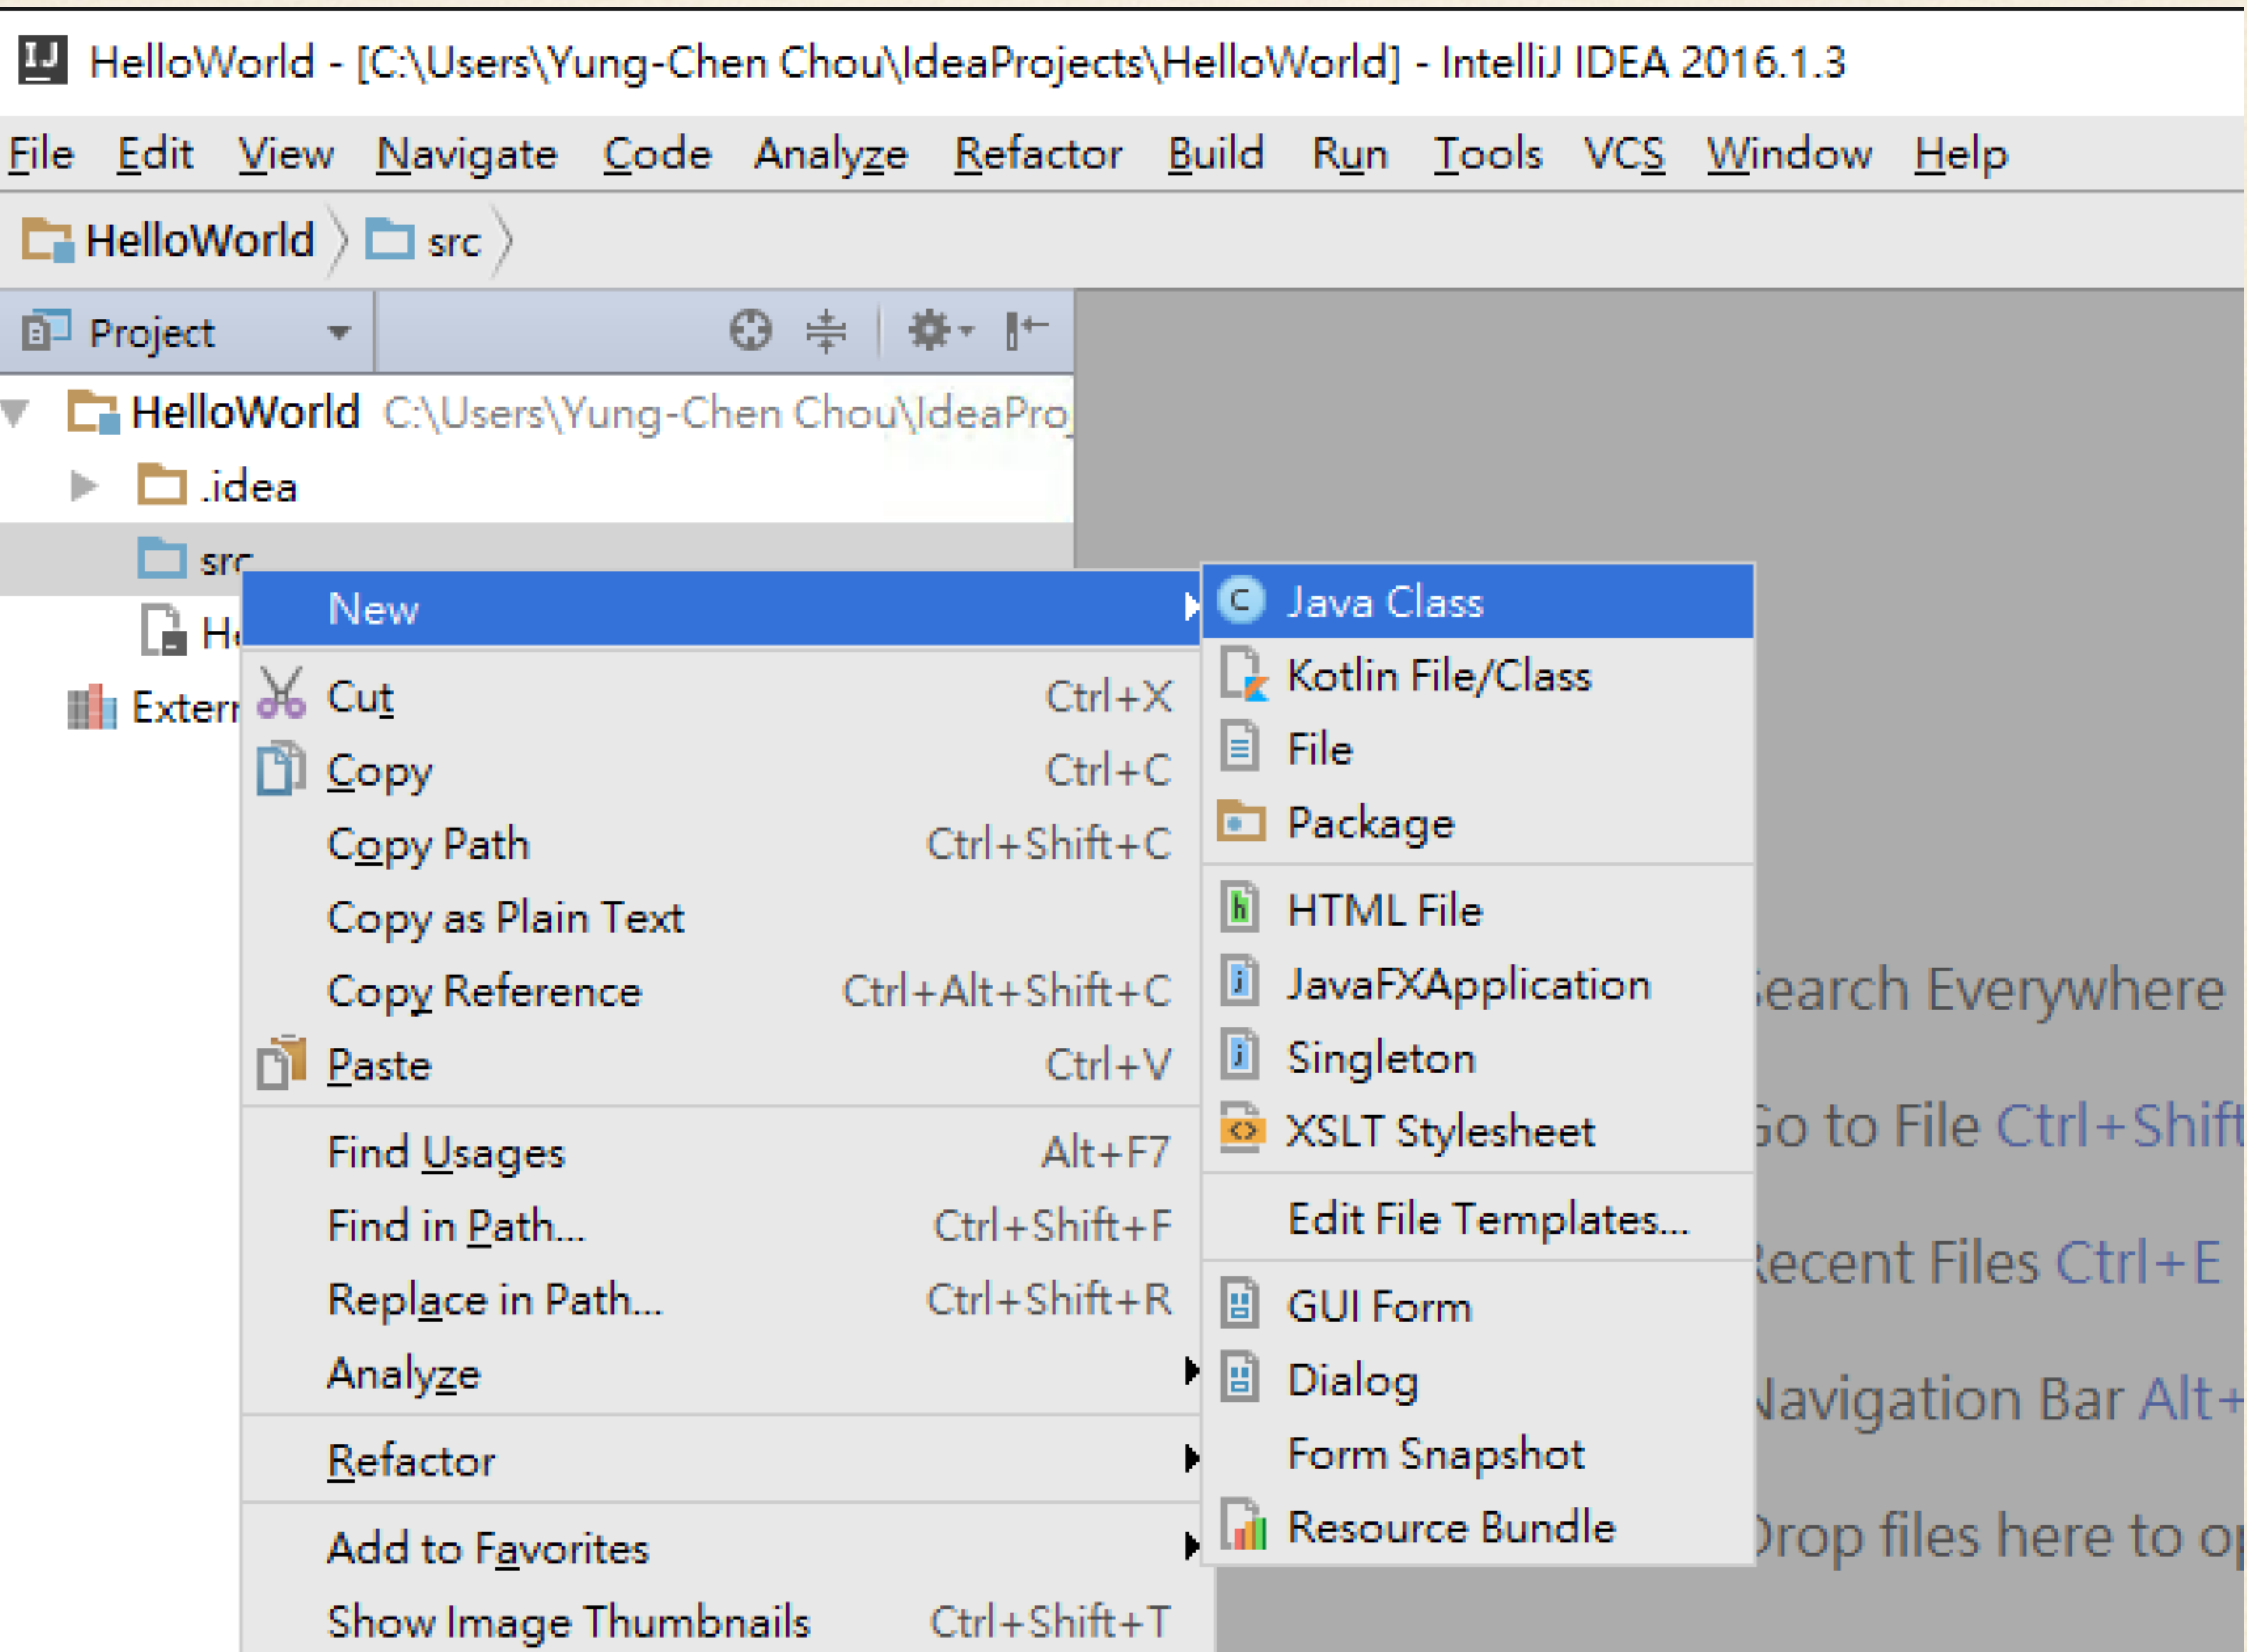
HelloWorld - [C:\Users\Yung-Chen Chou\IdeaProjects\HelloWorld] - IntelliJ IDEA 2016.1.3

File Edit View Navigate Code Analyze Refactor Build Run Tools VCS Window Help

HelloWorld src

Project

HelloWorld C:\Users\Yung-Chen Chou\IdeaPro
.idea
src
He
Exter

New
Cut Ctrl+X
Copy Ctrl+C
Copy Path Ctrl+Shift+C
Copy as Plain Text
Copy Reference Ctrl+Alt+Shift+C
Paste Ctrl+V
Find Usages Alt+F7
Find in Path... Ctrl+Shift+F
Replace in Path... Ctrl+Shift+R
Analyze
Refactor
Add to Favorites
Show Image Thumbnails Ctrl+Shift+T

Java Class
Kotlin File/Class
File
Package
HTML File
JavaFXApplication
Singleton
XSLT Stylesheet
Edit File Templates...
GUI Form
Dialog
Form Snapshot
Resource Bundle

earch Everywhere
o to File Ctrl+Shift
ecent Files Ctrl+E
avigation Bar Alt+
rop files here to o